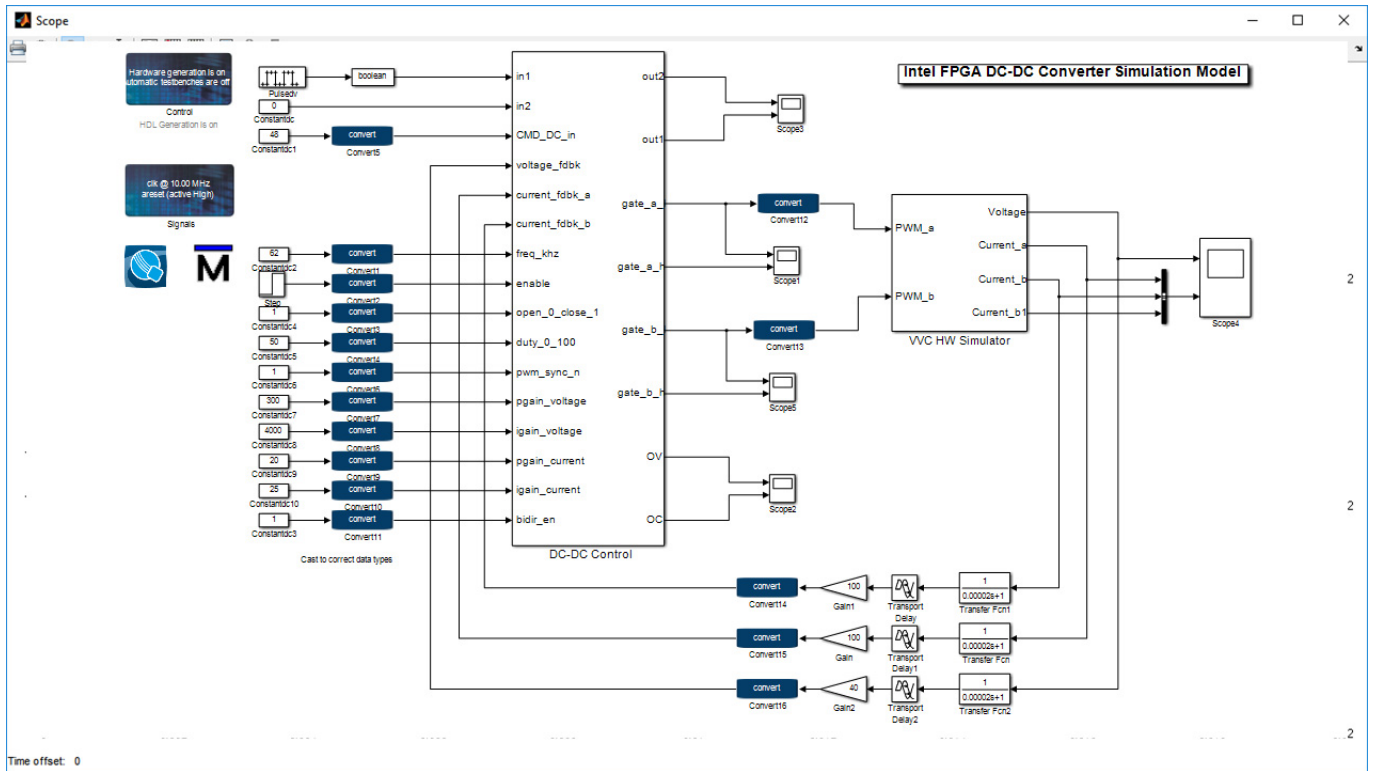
Scope

Intel FPGA DC-DC Converter Simulation Model

Hardware generation is on
automatic testbenches are off
Control
HDL Generation is on

clk @ 10.00 MHz
areset (active High)
Signals

Pulsedv
boolean
0
Constantdc
48
Constantdc1
convert
Convert5

62
Constantdc2
convert
Convert1
Step
convert
Convert2
1
Constantdc4
convert
Convert3
50
Constantdc5
convert
Convert4
1
Constantdc6
convert
Convert6
300
Constantdc7
convert
Convert7
4000
Constantdc8
convert
Convert8
20
Constantdc9
convert
Convert9
25
Constantdc10
convert
Convert10
1
Constantdc3
convert
Convert11
Cast to correct data types

in1
in2
CMD_DC_in
voltage_fdbk
current_fdbk_a
current_fdbk_b
freq_khz
enable
open_0_close_1
duty_0_100
pwm_sync_n
pgain_voltage
igain_voltage
pgain_current
igain_current
bidir_en
out2
out1
gate_a_
gate_a_h
gate_b_
gate_b_h
OV
OC
DC-DC Control

Scope3
convert
Convert12
Scope1
convert
Convert13
Scope5
Scope2

PWM_a
PWM_b
Voltage
Current_a
Current_b
Current_b1
VVC HW Simulator
Scope4

convert
Convert14
100
Gain1
Transport Delay
1
0.00002s+1
Transfer Fcn1

convert
Convert15
100
Gain
Transport Delay1
1
0.00002s+1
Transfer Fcn

convert
Convert16
40
Gain2
Transport Delay2
1
0.00002s+1
Transfer Fcn2

2
2
2

Time offset: 0